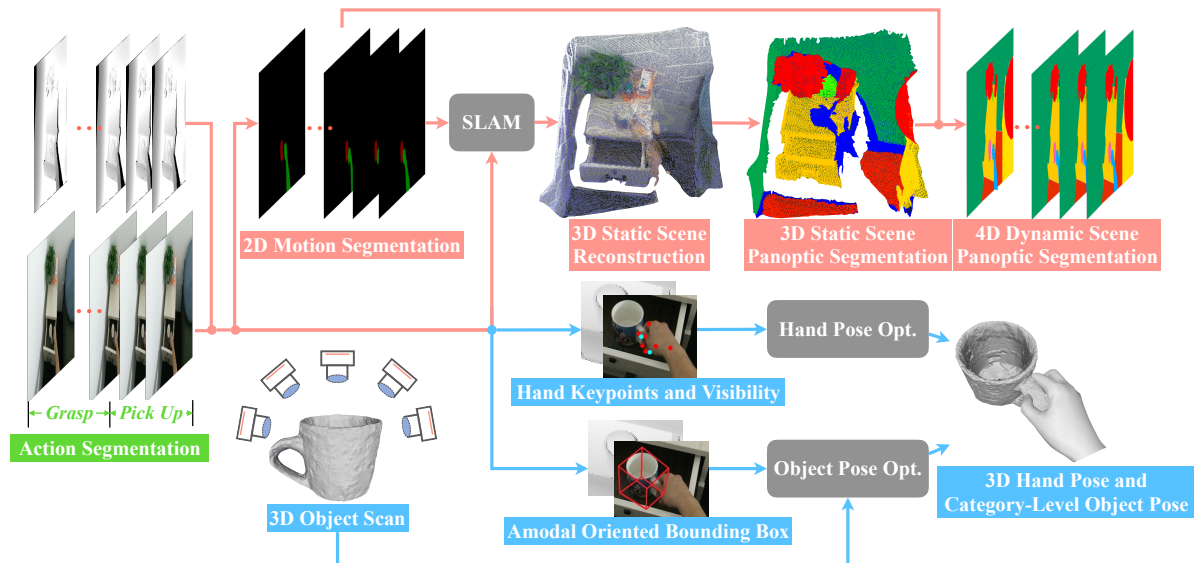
SLAM

2D Motion Segmentation

3D Static Scene Reconstruction

3D Static Scene Panoptic Segmentation

4D Dynamic Scene Panoptic Segmentation

Grasp

Pick Up

Action Segmentation

Hand Pose Opt.

Hand Keypoints and Visibility

Object Pose Opt.

3D Hand Pose and Category-Level Object Pose

3D Object Scan

Amodal Oriented Bounding Box